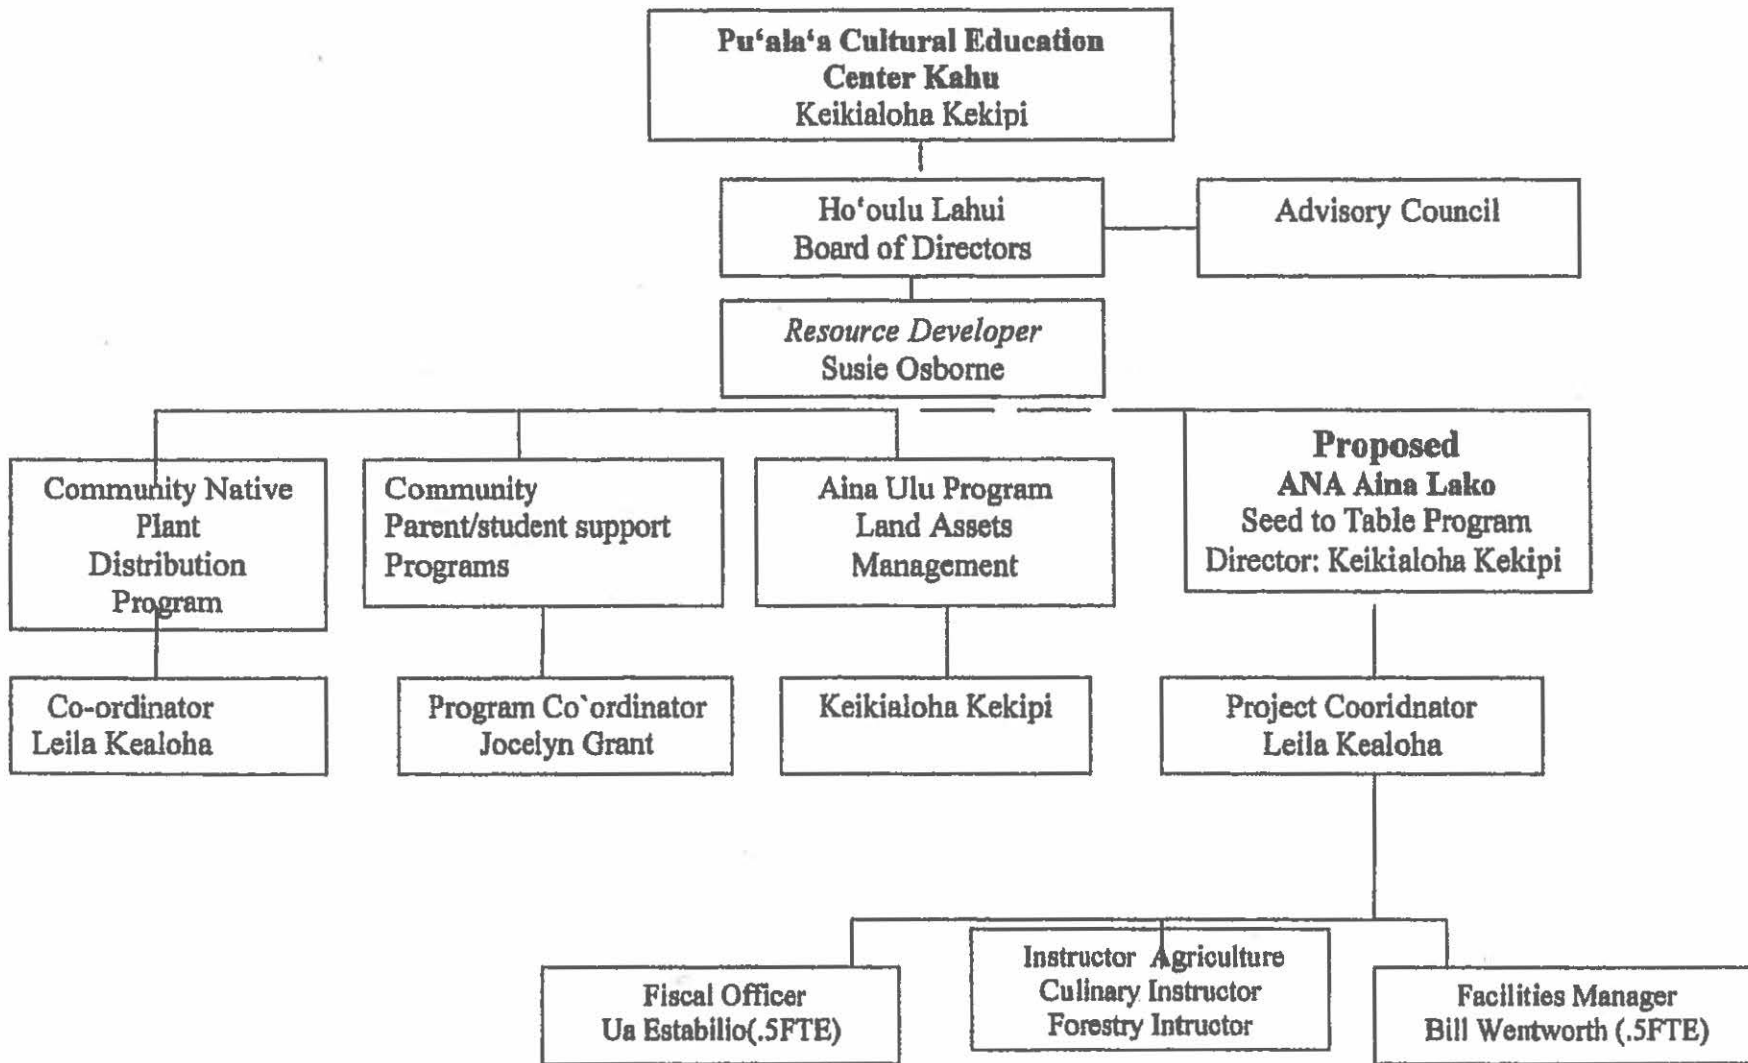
Pu'ala'a Cultural Education Center Kahu
Keikialoha Kekipi

Ho'oulu Lahui
Board of Directors

Advisory Council

Resource Developer
Susie Osborne

Community Native Plant Distribution Program

Community Parent/student support Programs

Aina Ulu Program Land Assets Management

Proposed
ANA Aina Lako
Seed to Table Program
Director: Keikialoha Kekipi

Co-ordinator
Leila Kealoha

Program Co`ordinator
Jocelyn Grant

Keikialoha Kekipi

Project Cooridnator
Leila Kealoha

Fiscal Officer
Ua Estabilio(.5FTE)

Instructor Agriculture
Culinary Instructor
Forestry Intrutor

Facilities Manager
Bill Wentworth (.5FTE)